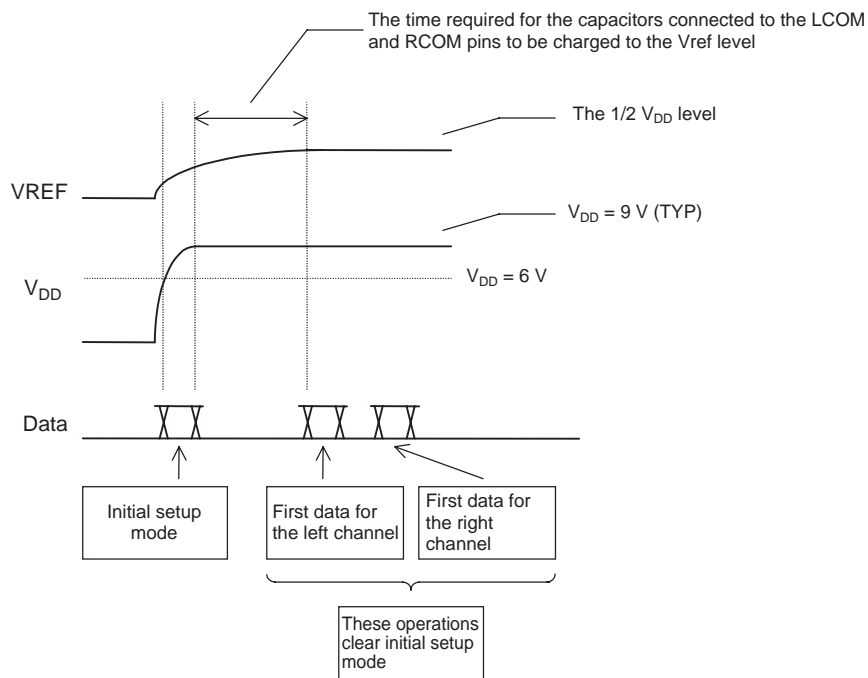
The time required for the capacitors connected to the LCOM and RCOM pins to be charged to the Vref level

The 1/2 $V_{DD}$ level

VREF

$V_{DD}$ = 9 V (TYP)

$V_{DD}$ = 6 V

$V_{DD}$

Data

Initial setup mode

First data for the left channel

First data for the right channel

These operations clear initial setup mode